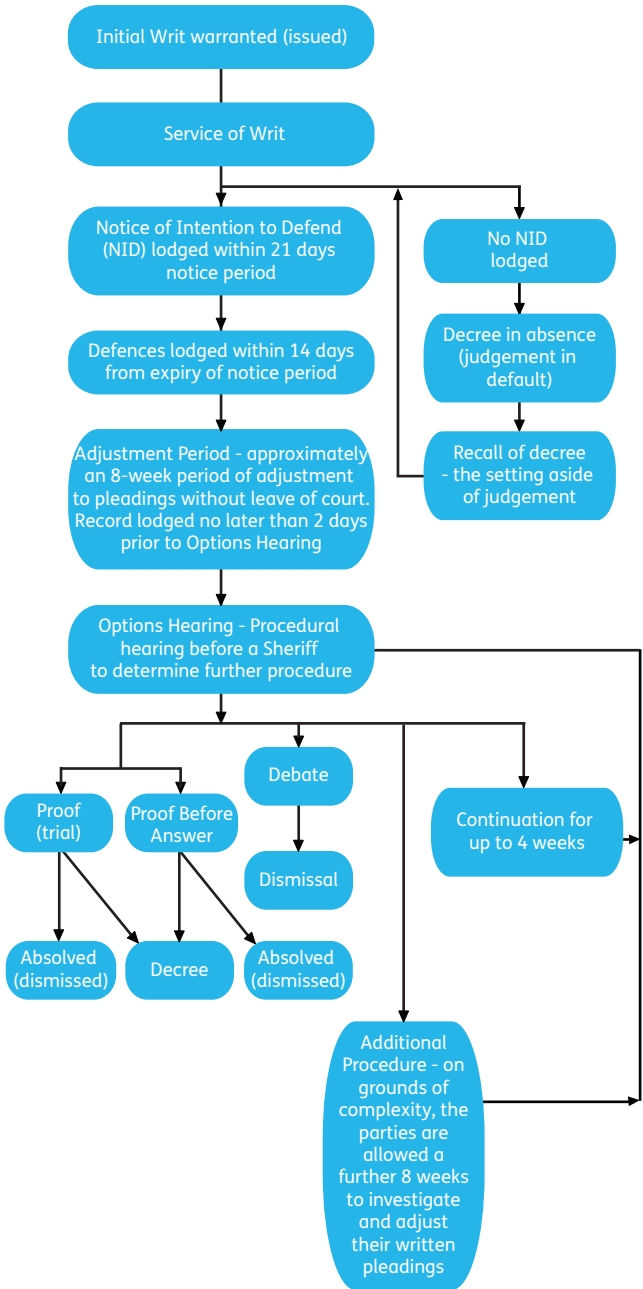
Initial Writ warranted (issued)

Service of Writ

Notice of Intention to Defend (NID) lodged within 21 days notice period

No NID lodged

Decree in absence (judgement in default)

Recall of decree - the setting aside of judgement

Defences lodged within 14 days from expiry of notice period

Adjustment Period - approximately an 8-week period of adjustment to pleadings without leave of court. Record lodged no later than 2 days prior to Options Hearing

Options Hearing - Procedural hearing before a Sheriff to determine further procedure

Proof (trial)

Proof Before Answer

Debate

Dismissal

Continuation for up to 4 weeks

Absolved (dismissed)

Decree

Absolved (dismissed)

Additional Procedure - on grounds of complexity, the parties are allowed a further 8 weeks to investigate and adjust their written pleadings